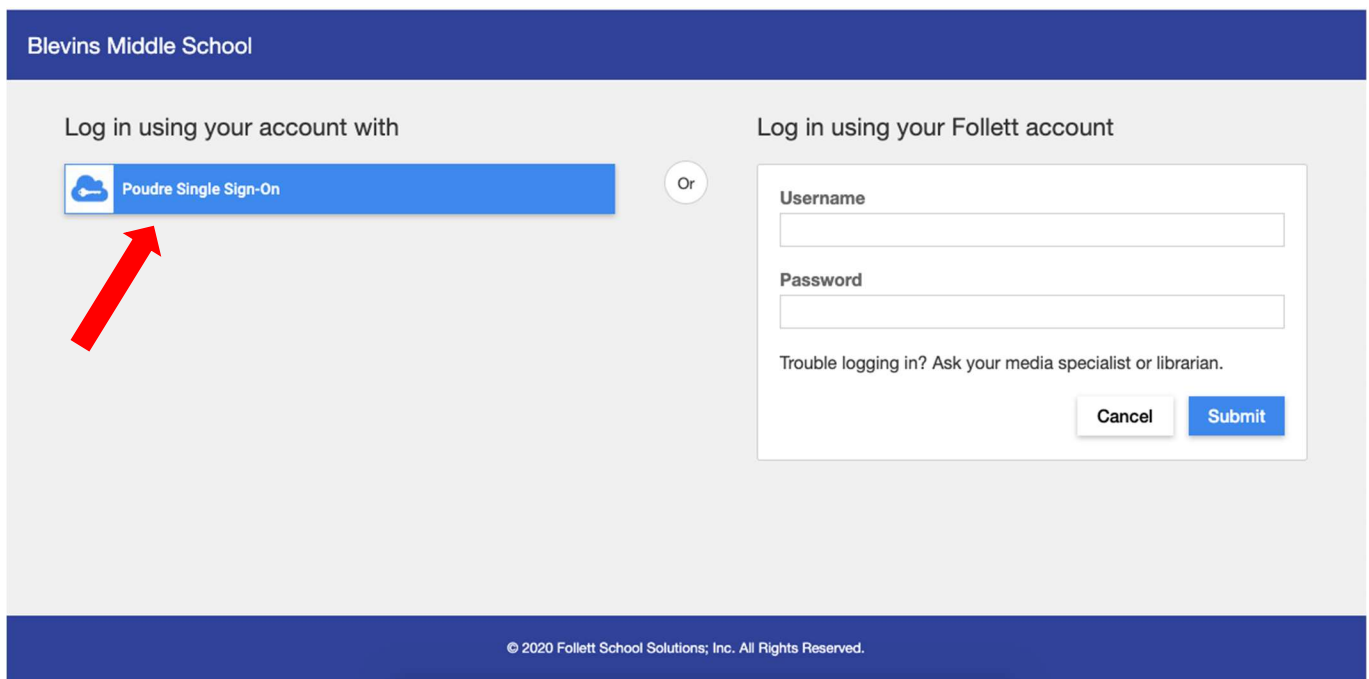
Blevins Middle School

Log in using your account with

Poudre Single Sign-On

Or

Log in using your Follett account

Username

Password

Trouble logging in? Ask your media specialist or librarian.

Cancel

Submit

© 2020 Follett School Solutions; Inc. All Rights Reserved.